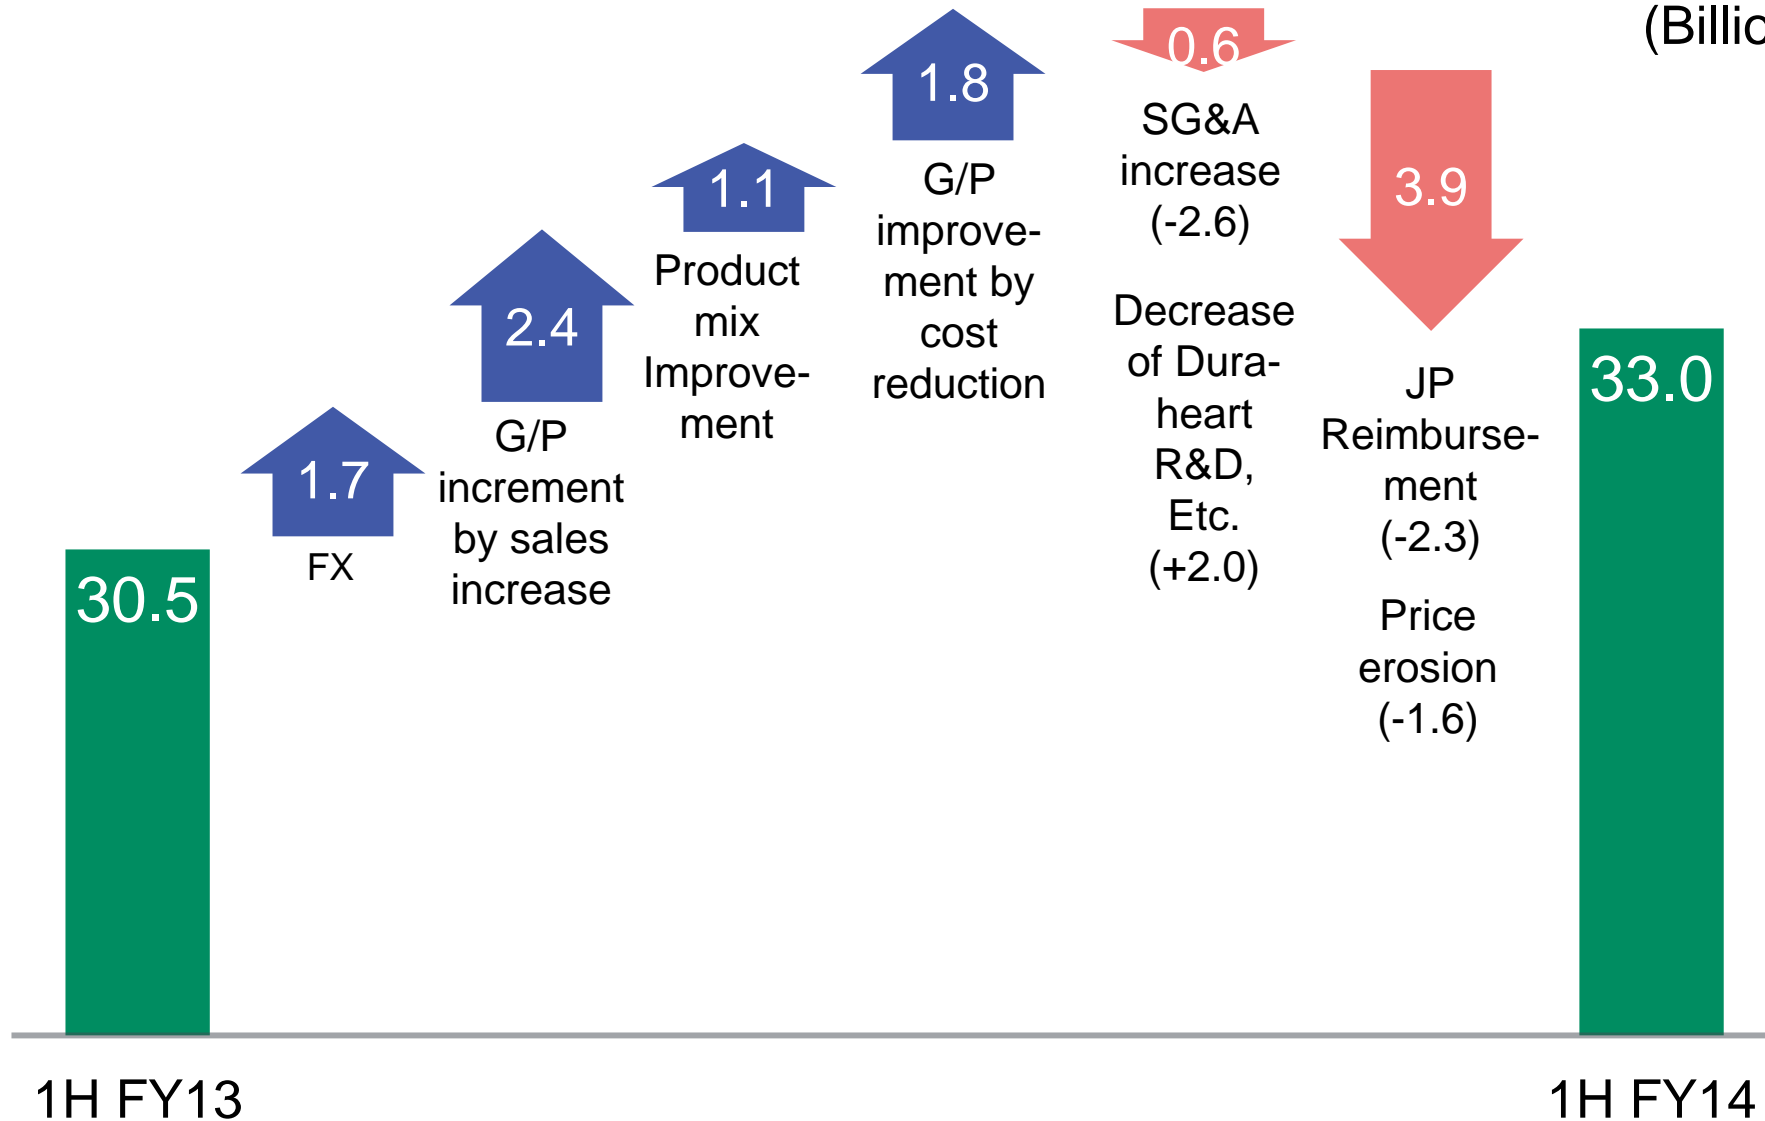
(Billic

30.5

1.7
FX

2.4
G/P increment by sales increase

1.1
Product mix Improvement

1.8
G/P improvement by cost reduction

0.6
SG&A increase (-2.6)

Decrease of Duraheart R&D, Etc. (+2.0)

3.9
JP Reimbursement (-2.3)

Price erosion (-1.6)

33.0

1H FY13

1H FY14